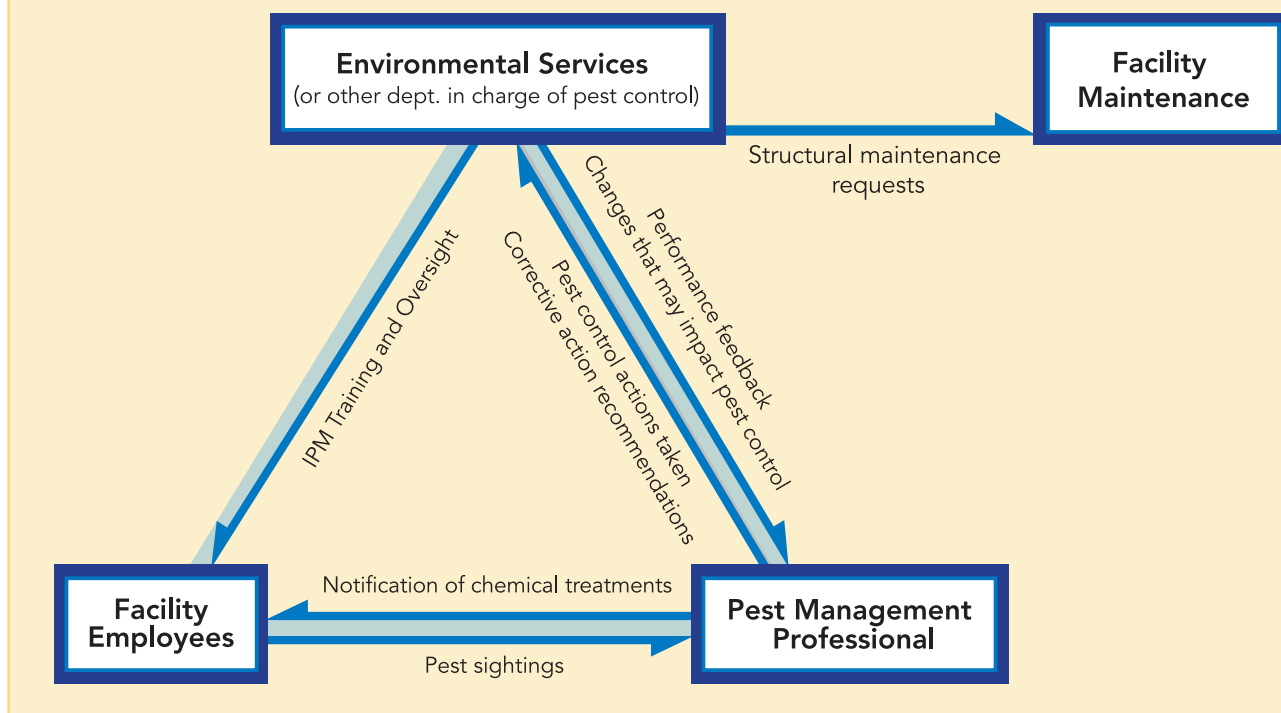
Environmental Services
(or other dept. in charge of pest control)

Facility Maintenance

Structural maintenance requests

IPM Training and Oversight

Pest control actions taken
Corrective action recommendations

Performance feedback
Changes that may impact pest control

Facility Employees

Pest Management Professional

Notification of chemical treatments

Pest sightings